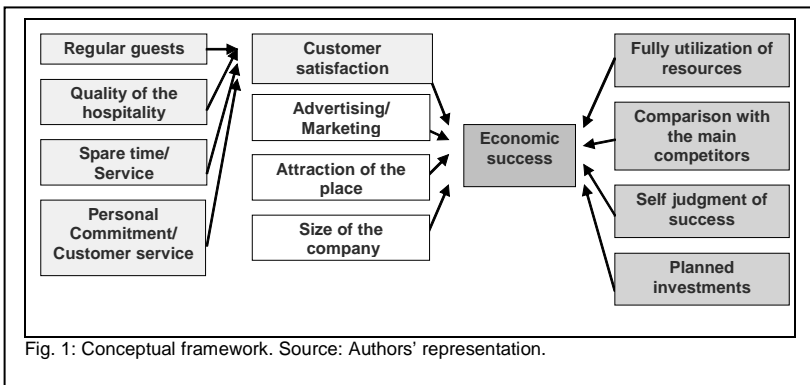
Regular guests

Quality of the hospitality

Spare time/ Service

Personal Commitment/ Customer service

Customer satisfaction

Advertising/ Marketing

Attraction of the place

Size of the company

Economic success

Fully utilization of resources

Comparison with the main competitors

Self judgment of success

Planned investments

Fig. 1: Conceptual framework. Source: Authors' representation.